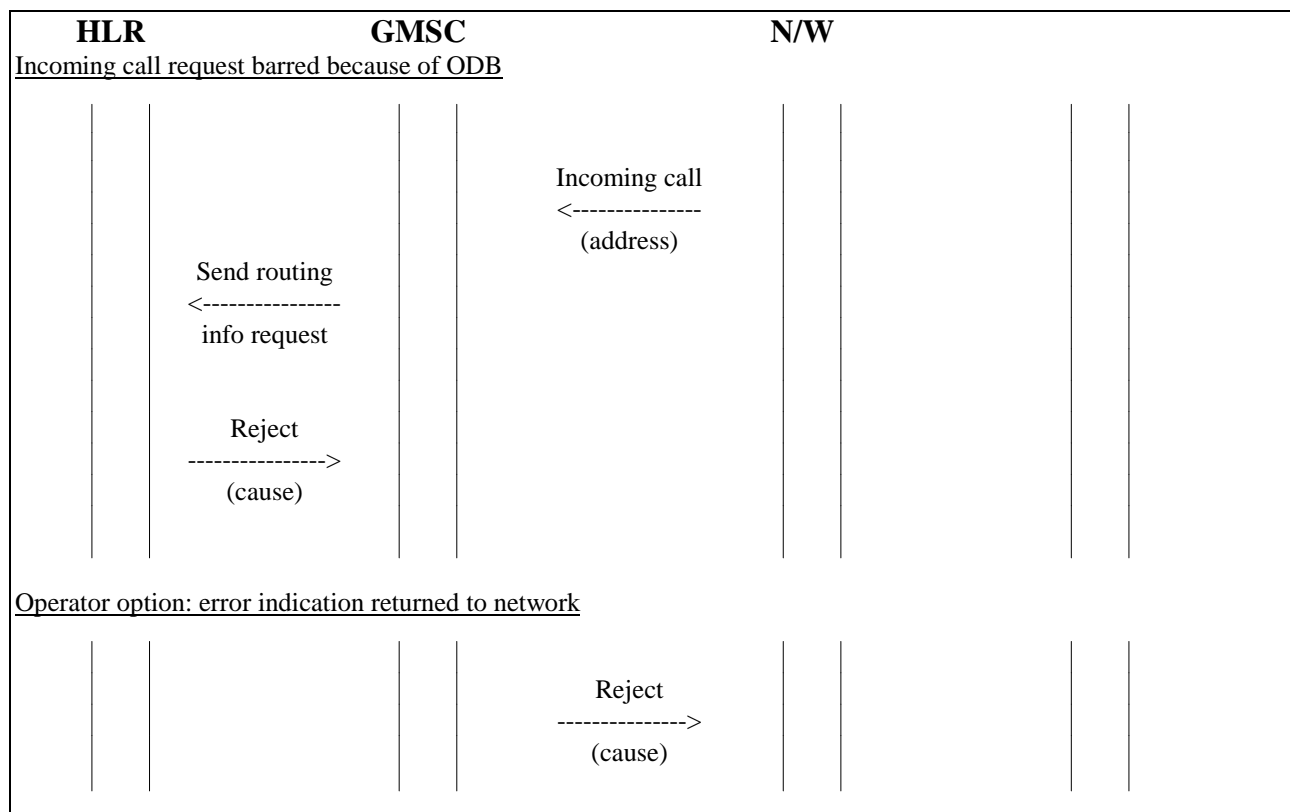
HLR GMSC N/W

Incoming call request barred because of ODB

Incoming call
<--------------
(address)

Send routing
<---------------
info request

Reject
--------------->
(cause)

Operator option: error indication returned to network

Reject
-------------->
(cause)